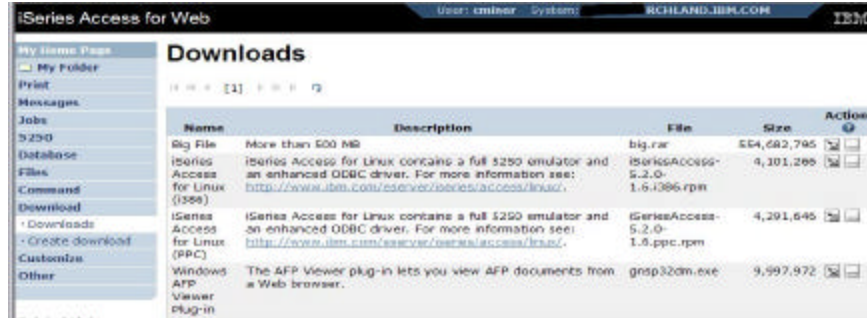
iSeries Access for Web

User: cminer System: RCHLAND.IBM.COM

IBM

My Home Page
My Folder
Print
Messages
Jobs
5250
Database
Files
Command
Download
· Downloads
· Create download
Customize
Other

Downloads

[1]

| Name | Description | File | Size | Action |
|---|---|---|---|---|
| Big File | More than 500 MB | big.rar | 554,682,795 | |
| iSeries Access for Linux (i386) | iSeries Access for Linux contains a full 5250 emulator and an enhanced ODBC driver. For more information see: http://www.ibm.com/eserver/iseries/access/linux/. | iSeriesAccess-5.2.0-1.6.i386.rpm | 4,101,286 | |
| iSeries Access for Linux (PPC) | iSeries Access for Linux contains a full 5250 emulator and an enhanced ODBC driver. For more information see: http://www.ibm.com/eserver/iseries/access/linux/. | iSeriesAccess-5.2.0-1.6.ppc.rpm | 4,291,645 | |
| Windows AFP Viewer Plug-in | The AFP Viewer plug-in lets you view AFP documents from a Web browser. | gnsp32dm.exe | 9,997,972 | |